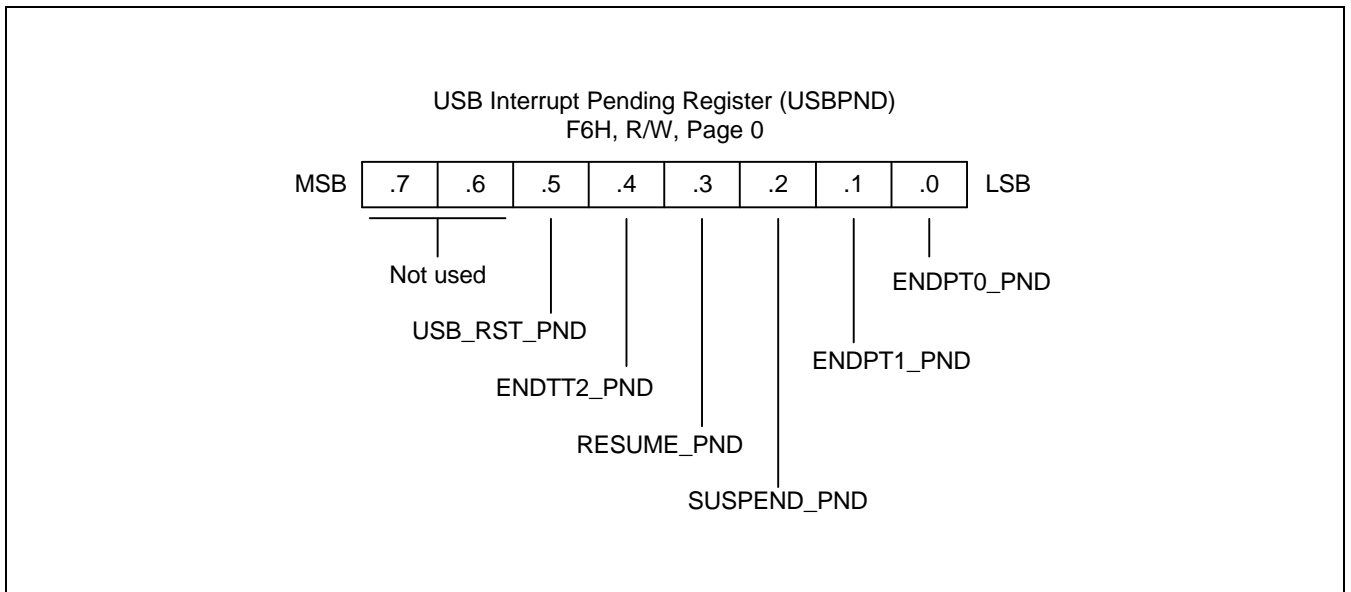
USB Interrupt Pending Register (USBPND)
F6H, R/W, Page 0

MSB

| .7 | .6 | .5 | .4 | .3 | .2 | .1 | .0 |
|---|---|---|---|---|---|---|---|

LSB

Not used

USB_RST_PND

ENDTT2_PND

RESUME_PND

SUSPEND_PND

ENDPT1_PND

ENDPT0_PND